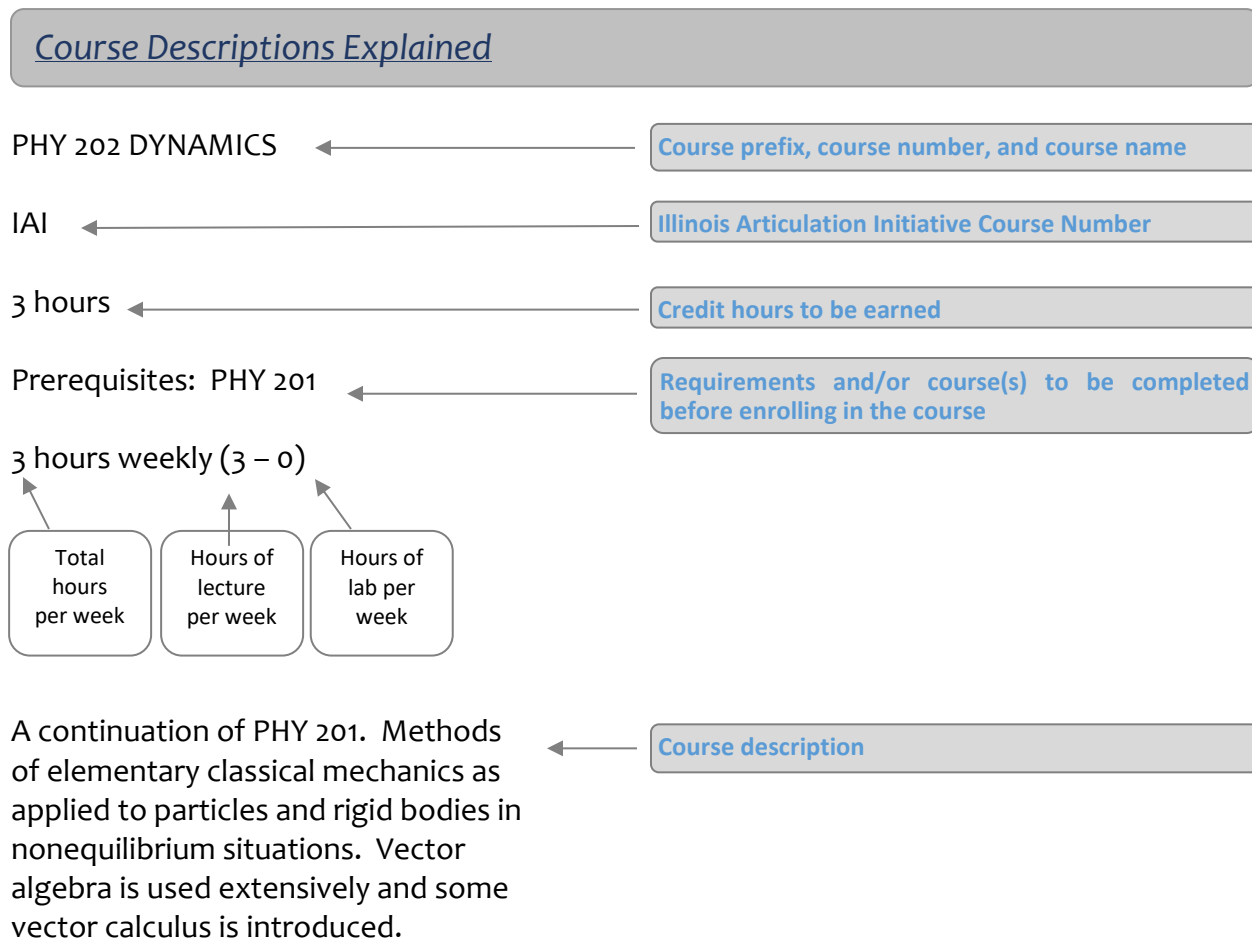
Course Descriptions Explained

PHY 202 DYNAMICS

Course prefix, course number, and course name

IAI

Illinois Articulation Initiative Course Number

3 hours

Credit hours to be earned

Prerequisites: PHY 201

Requirements and/or course(s) to be completed before enrolling in the course

3 hours weekly (3 – 0)

Total hours per week

Hours of lecture per week

Hours of lab per week

A continuation of PHY 201. Methods of elementary classical mechanics as applied to particles and rigid bodies in nonequilibrium situations. Vector algebra is used extensively and some vector calculus is introduced.

Course description